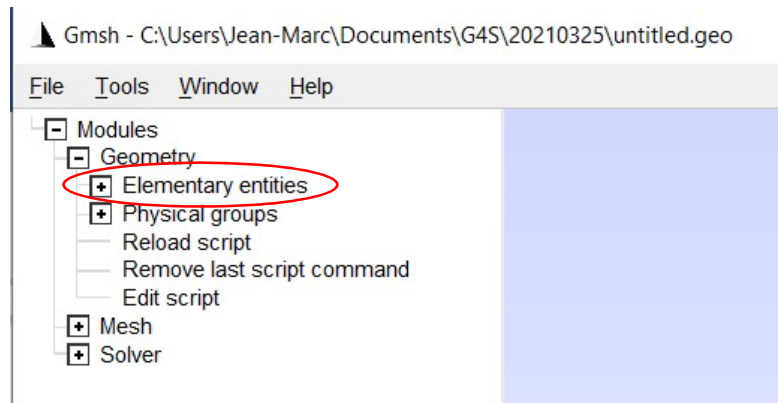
Gmsh - C:\Users\Jean-Marc\Documents\G4S\20210325\untitled.geo

File Tools Window Help

Modules
Geometry
Elementary entities
Physical groups
Reload script
Remove last script command
Edit script
Mesh
Solver